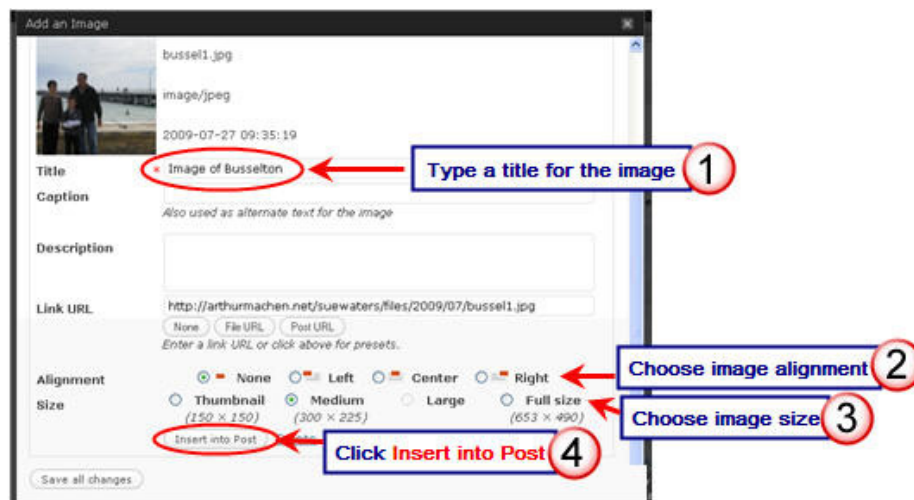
Add an Image

bussel1.jpg

image/jpeg

2009-07-27 09:35:19

Title * Image of Busselton

Type a title for the image 1

Caption

Also used as alternate text for the image

Description

Link URL http://arthurmachen.net/suewaters/files/2009/07/bussel1.jpg

None File URL Post URL

Enter a link URL or click above for presets.

Alignment None Left Center Right

Choose image alignment 2

Size Thumbnail (150 × 150) Medium (300 × 225) Large Full size (653 × 490)

Choose image size 3

Insert into Post

Click Insert into Post 4

Save all changes